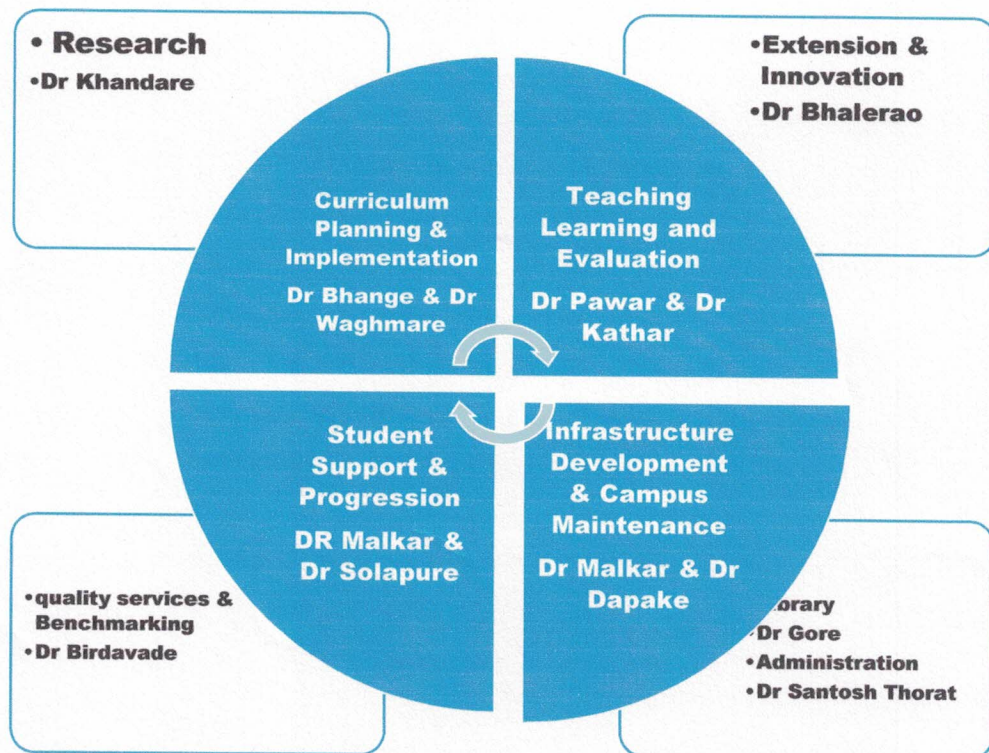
• Research
•Dr Khandare

•Extension & Innovation
•Dr Bhalerao

Curriculum Planning & Implementation
Dr Bhange & Dr Waghmare

Teaching Learning and Evaluation
Dr Pawar & Dr Kathar

Student Support & Progression
DR Malkar & Dr Solapure

Infrastructure Development & Campus Maintenance
Dr Malkar & Dr Dapake

•quality services & Benchmarking
•Dr Birdavade

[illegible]ibrary
•Dr Gore
•Administration
•Dr Santosh Thorat